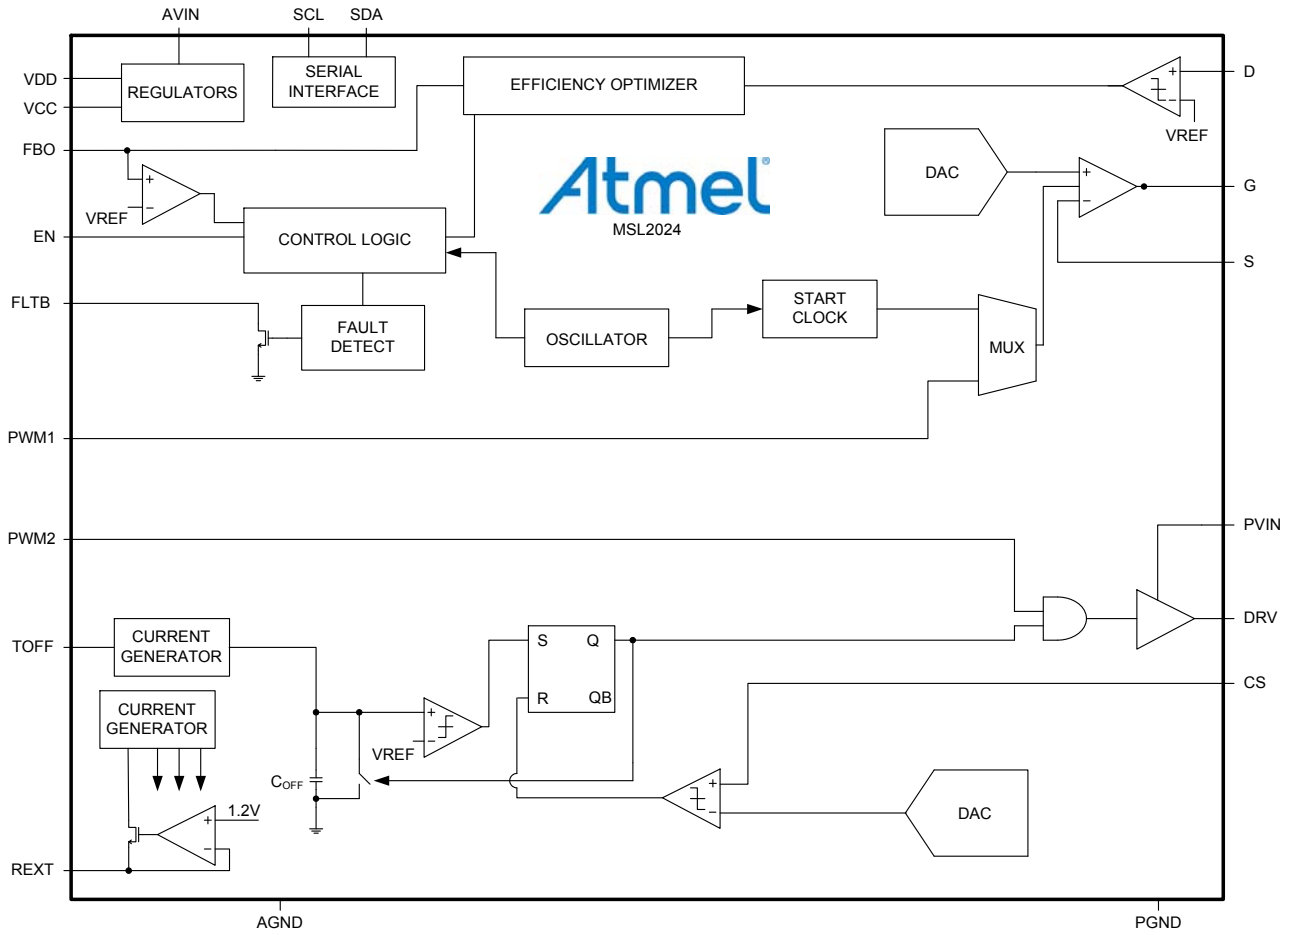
AVIN

SCL

SDA

VDD

VCC

REGULATORS

SERIAL INTERFACE

EFFICIENCY OPTIMIZER

D

VREF

FBO

VREF

Atmel

MSL2024

DAC

G

EN

CONTROL LOGIC

S

FLTB

FAULT DETECT

OSCILLATOR

START CLOCK

MUX

PWM1

PWM2

PVIN

TOFF

CURRENT GENERATOR

S

Q

DRV

R

QB

CS

CURRENT GENERATOR

VREF

$C_{OFF}$

1.2V

DAC

REXT

AGND

PGND